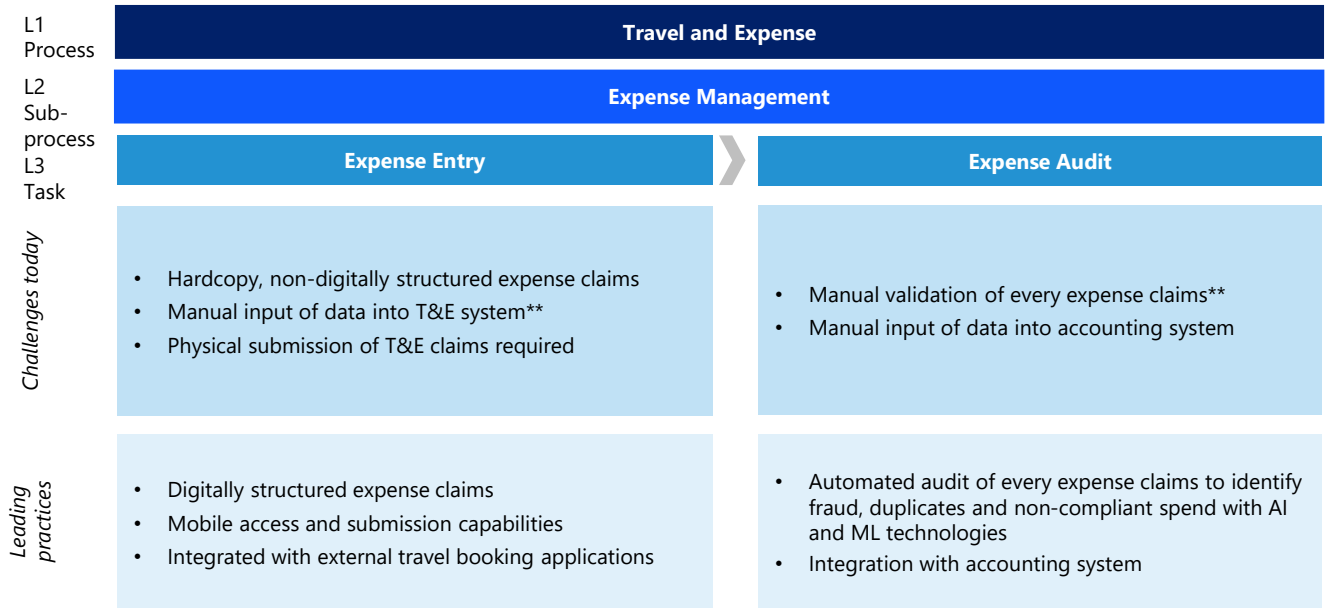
L1 Process

Travel and Expense

L2 Sub-process

Expense Management

L3 Task

Expense Entry

Expense Audit

Challenges today

- Hardcopy, non-digitally structured expense claims
- Manual input of data into T&E system**
- Physical submission of T&E claims required

- Manual validation of every expense claims**
- Manual input of data into accounting system

Leading practices

- Digitally structured expense claims
- Mobile access and submission capabilities
- Integrated with external travel booking applications

- Automated audit of every expense claims to identify fraud, duplicates and non-compliant spend with AI and ML technologies
- Integration with accounting system